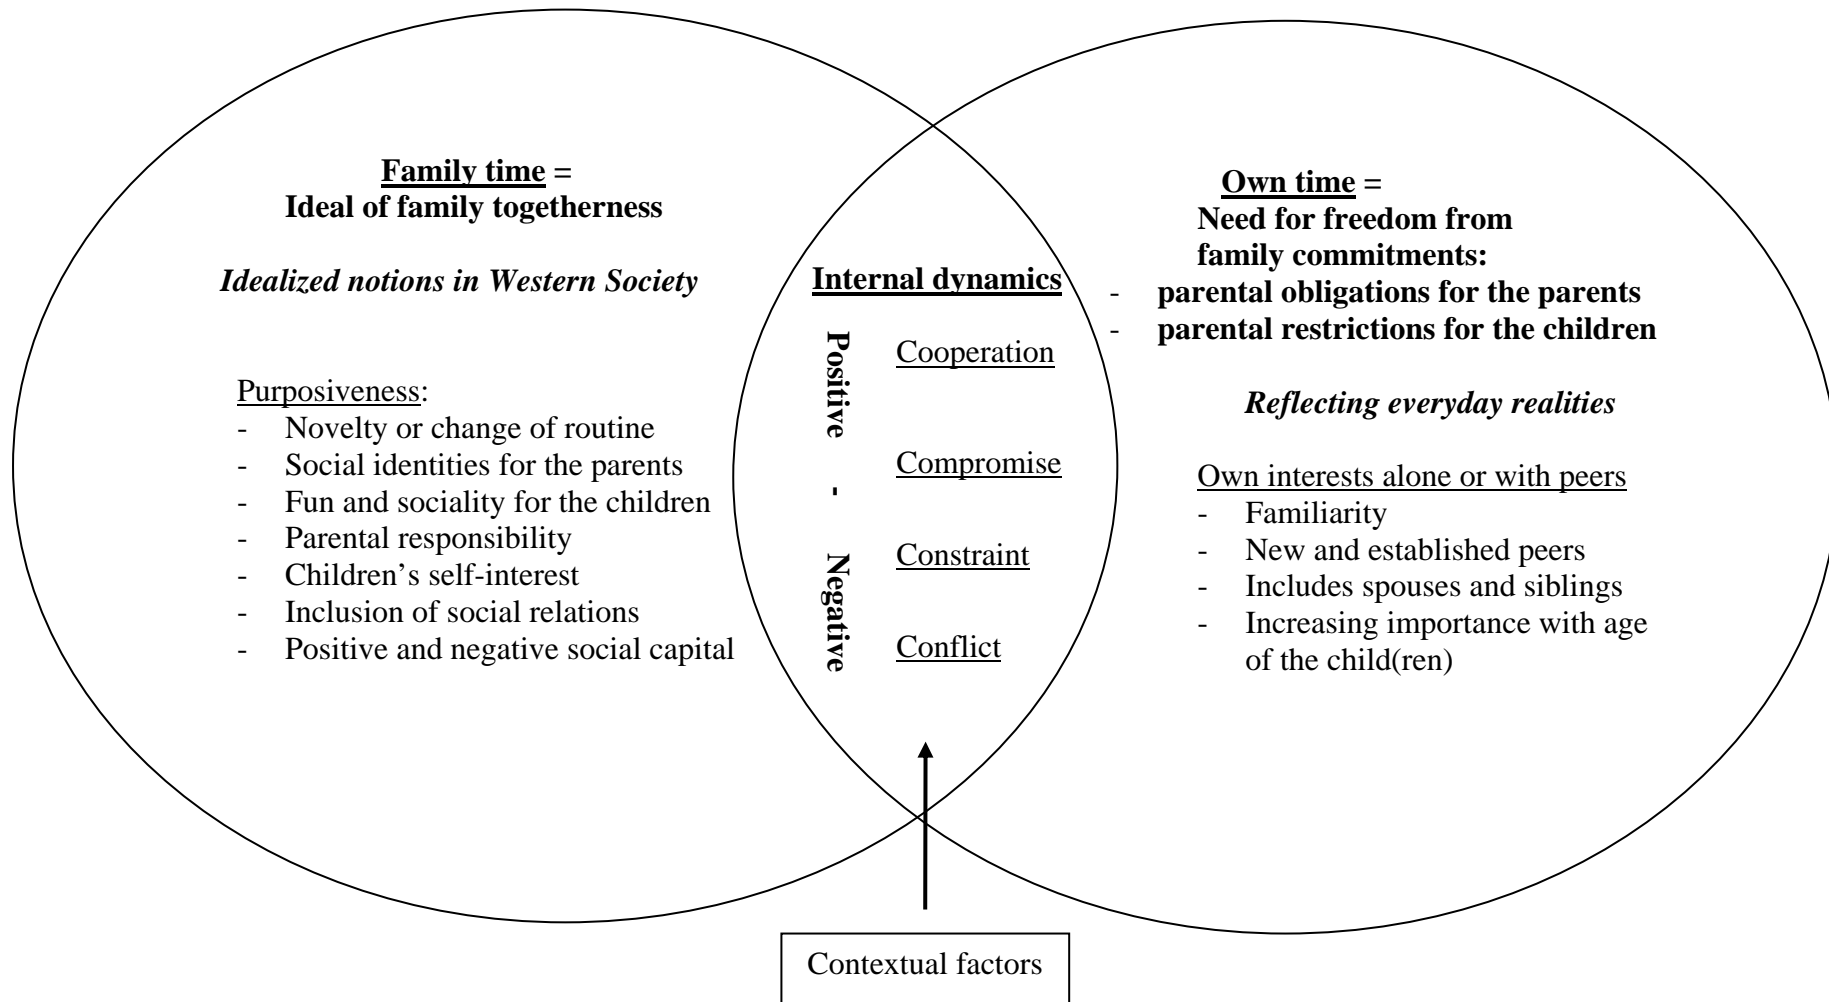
Family time =
Ideal of family togetherness

Idealized notions in Western Society

Purposiveness:
- Novelty or change of routine
- Social identities for the parents
- Fun and sociality for the children
- Parental responsibility
- Children's self-interest
- Inclusion of social relations
- Positive and negative social capital

Internal dynamics

Positive - Negative

Cooperation

Compromise

Constraint

Conflict

Own time =
Need for freedom from family commitments:
- parental obligations for the parents
- parental restrictions for the children

Reflecting everyday realities

Own interests alone or with peers
- Familiarity
- New and established peers
- Includes spouses and siblings
- Increasing importance with age of the child(ren)

Contextual factors